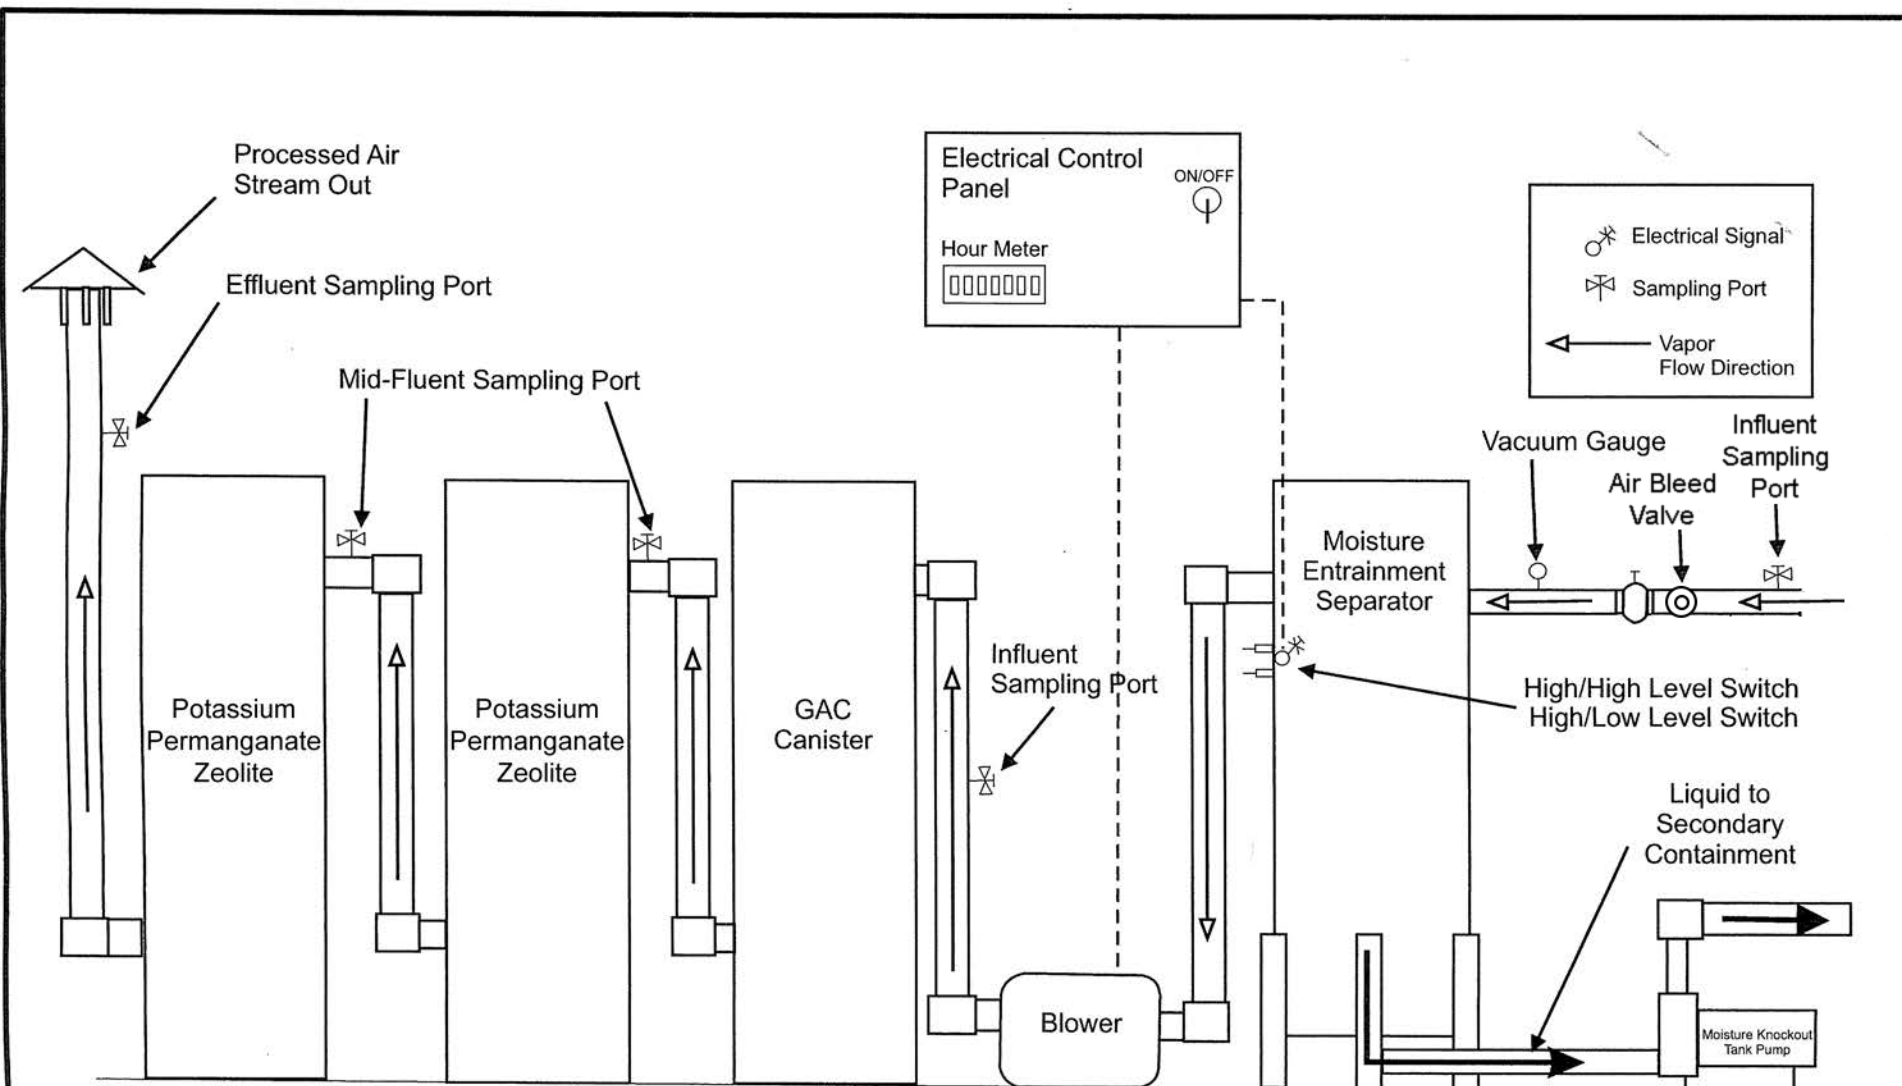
Processed Air Stream Out

Effluent Sampling Port

Electrical Control Panel

ON/OFF

Hour Meter

0000000

Electrical Signal

Sampling Port

Vapor Flow Direction

Mid-Fluent Sampling Port

Vacuum Gauge

Influent Sampling Port

Air Bleed Valve

Moisture Entrainment Separator

Influent Sampling Port

Potassium Permanganate Zeolite

Potassium Permanganate Zeolite

GAC Canister

High/High Level Switch
High/Low Level Switch

Liquid to Secondary Containment

Blower

Moisture Knockout Tank Pump